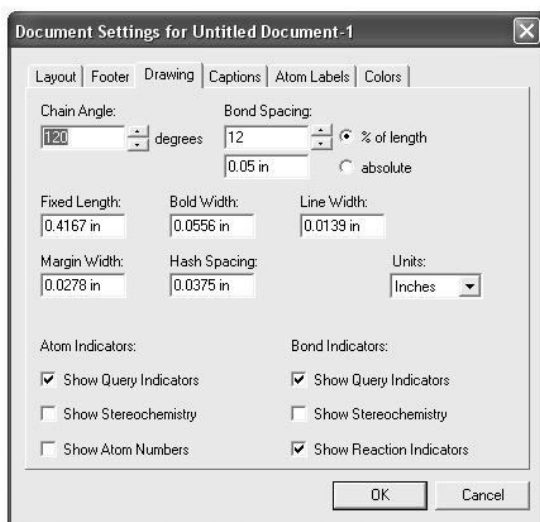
Document Settings for Untitled Document-1

Layout | Footer | Drawing | Captions | Atom Labels | Colors

Chain Angle:
120 degrees

Bond Spacing:
12
0.05 in
% of length
absolute

Fixed Length:
0.4167 in

Bold Width:
0.0556 in

Line Width:
0.0139 in

Margin Width:
0.0278 in

Hash Spacing:
0.0375 in

Units:
Inches

Atom Indicators:
Show Query Indicators
Show Stereochemistry
Show Atom Numbers

Bond Indicators:
Show Query Indicators
Show Stereochemistry
Show Reaction Indicators

OK
Cancel